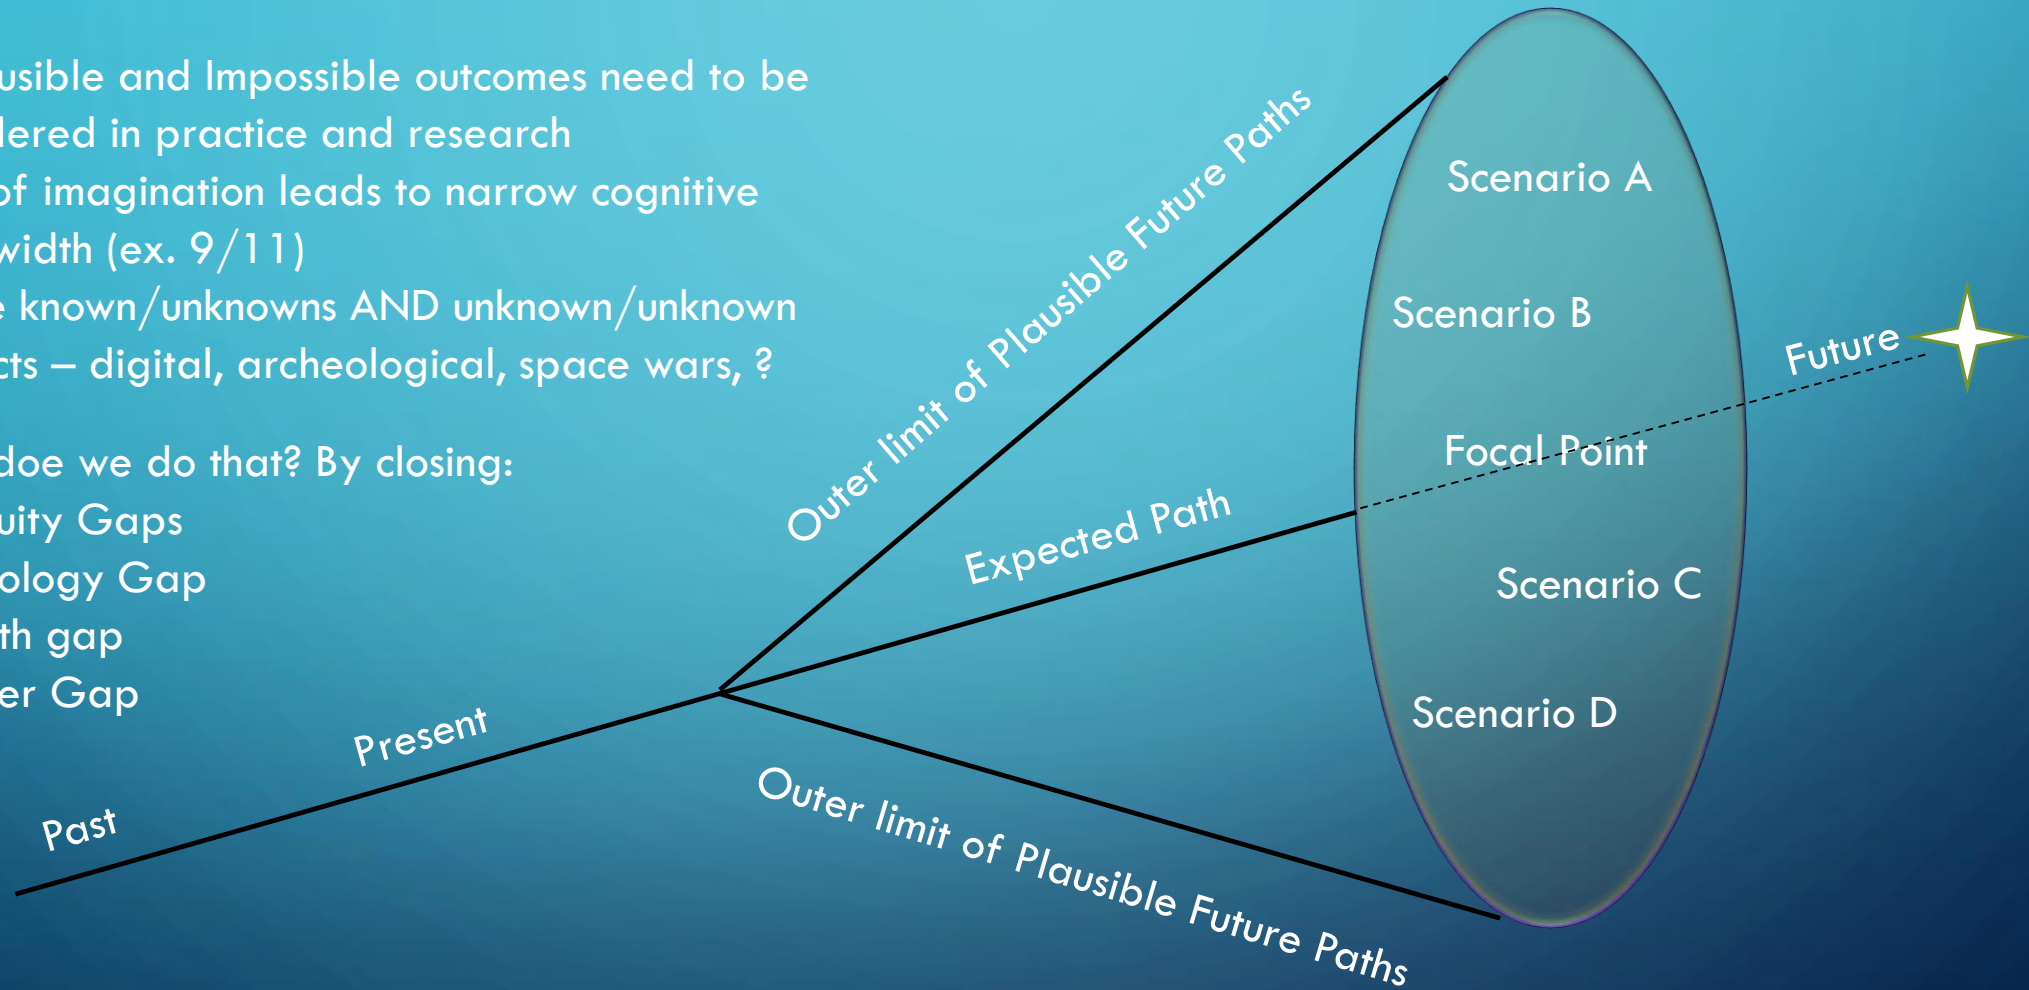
usible and Impossible outcomes need to be lered in practice and research

of imagination leads to narrow cognitive width (ex. 9/11)

e known/unknowns AND unknown/unknown cts – digital, archeological, space wars, ?

doe we do that? By closing:

uity Gaps

ology Gap

th gap

er Gap

Outer limit of Plausible Future Paths

Scenario A

Scenario B

Future

Focal Point

Expected Path

Scenario C

Scenario D

Present

Past

Outer limit of Plausible Future Paths